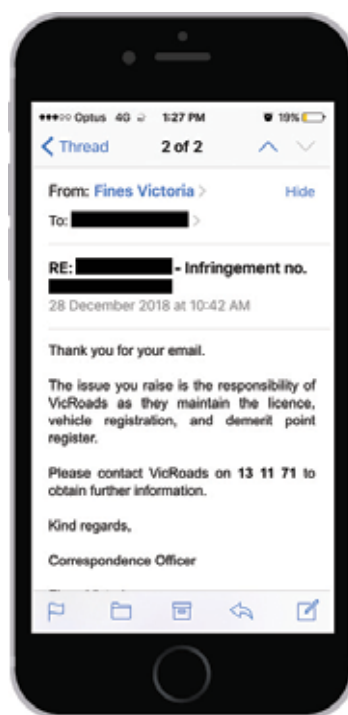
•••○○ Optus 4G 1:27 PM 19%

Thread 2 of 2

From: Fines Victoria Hide

To:

RE: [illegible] - Infringement no. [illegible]

28 December 2018 at 10:42 AM

Thank you for your email.

The issue you raise is the responsibility of VicRoads as they maintain the licence, vehicle registration, and demerit point register.

Please contact VicRoads on **13 11 71** to obtain further information.

Kind regards,

Correspondence Officer

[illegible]